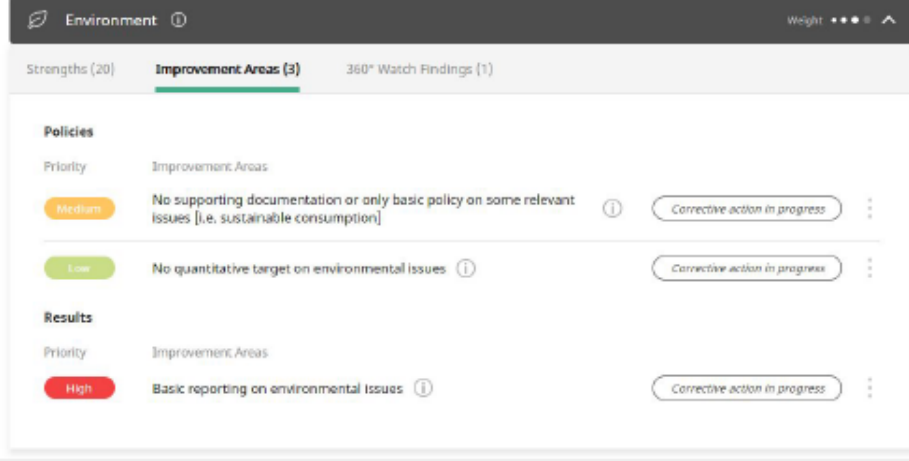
Environment ⓘ

Weight

Strengths (20)

Improvement Areas (3)

360° Watch Findings (1)

Policies

Priority

Improvement Areas

Medium

No supporting documentation or only basic policy on some relevant issues [i.e. sustainable consumption]

Corrective action in progress

Low

No quantitative target on environmental issues

Corrective action in progress

Results

Priority

Improvement Areas

High

Basic reporting on environmental issues

Corrective action in progress